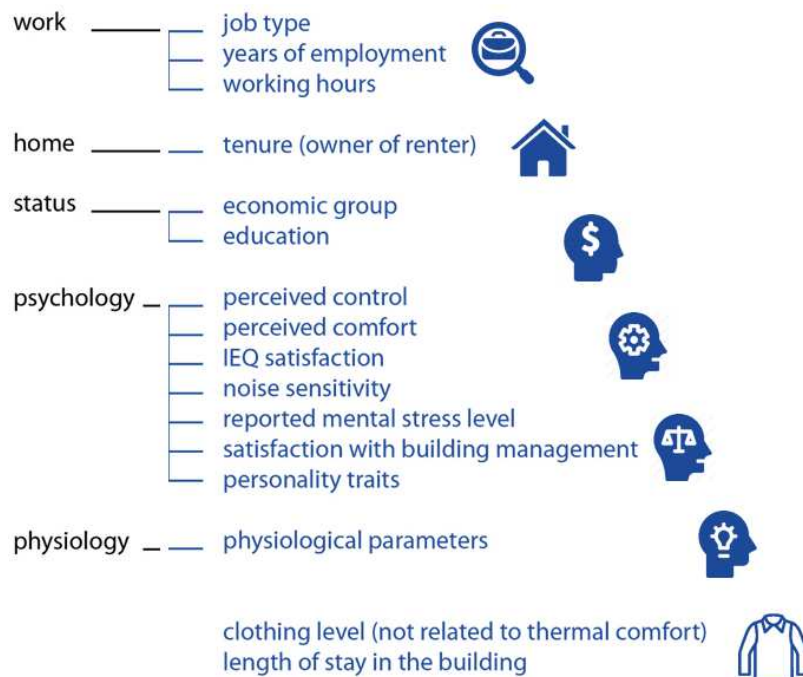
work
job type
years of employment
working hours

home
tenure (owner of renter)

status
economic group
education

psychology
perceived control
perceived comfort
IEQ satisfaction
noise sensitivity
reported mental stress level
satisfaction with building management
personality traits

physiology
physiological parameters

clothing level (not related to thermal comfort)
length of stay in the building